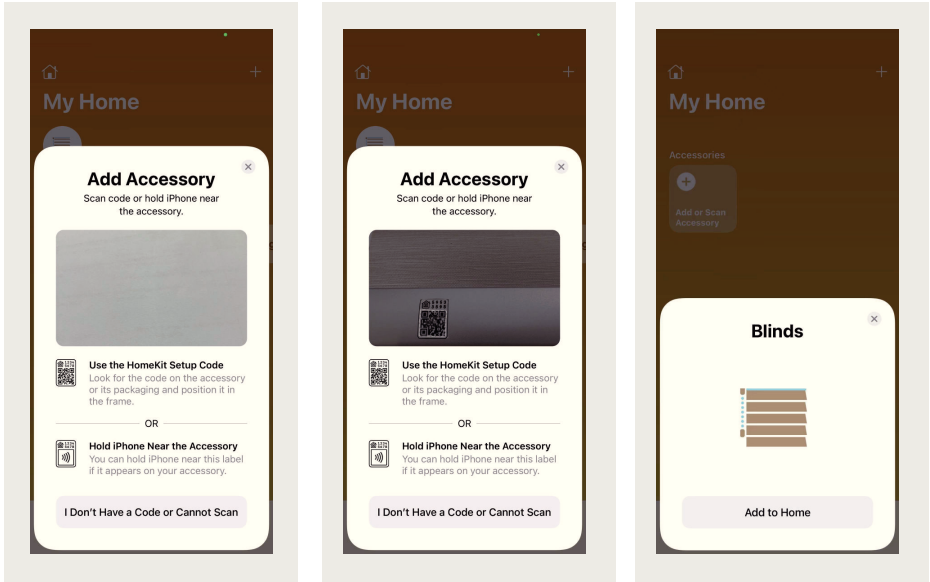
My Home

Add Accessory

Scan code or hold iPhone near the accessory.

Use the HomeKit Setup Code
Look for the code on the accessory or its packaging and position it in the frame.

OR

Hold iPhone Near the Accessory
You can hold iPhone near this label if it appears on your accessory.

I Don't Have a Code or Cannot Scan

My Home

Add Accessory

Scan code or hold iPhone near the accessory.

Use the HomeKit Setup Code
Look for the code on the accessory or its packaging and position it in the frame.

OR

Hold iPhone Near the Accessory
You can hold iPhone near this label if it appears on your accessory.

I Don't Have a Code or Cannot Scan

My Home

Accessories

Add or Scan Accessory

Blinds

Add to Home